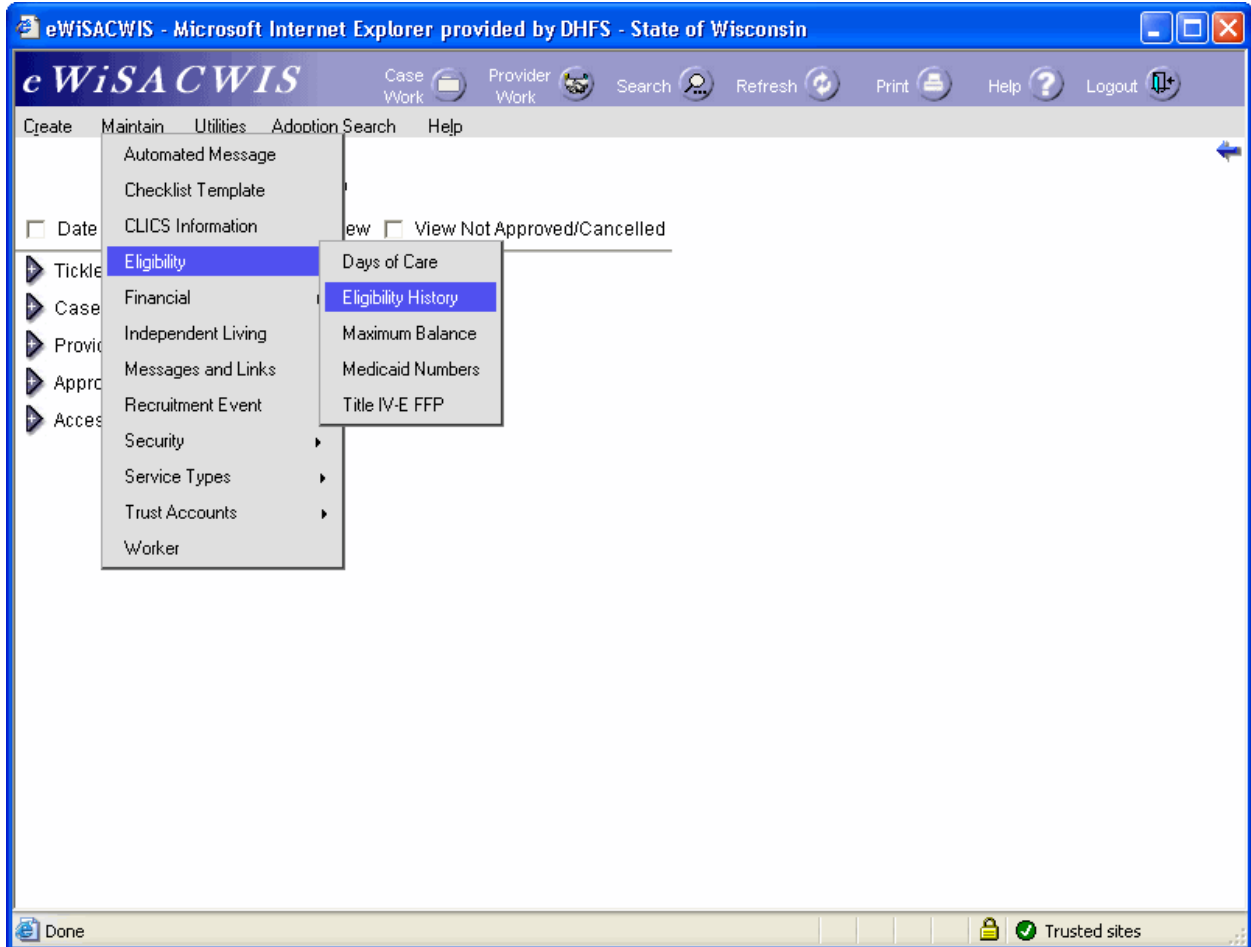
eWiSACWIS - Microsoft Internet Explorer provided by DHFS - State of Wisconsin

e WiSACWIS

Case Work
Provider Work
Search
Refresh
Print
Help
Logout

Create Maintain Utilities Adoption Search Help

Date
ew
View Not Approved/Cancelled

Tickle
Case
Provic
Appro
Acces

Automated Message
Checklist Template
CLICS Information
Eligibility
Financial
Independent Living
Messages and Links
Recruitment Event
Security
Service Types
Trust Accounts
Worker

Days of Care
Eligibility History
Maximum Balance
Medicaid Numbers
Title IV-E FFP

Done
Trusted sites